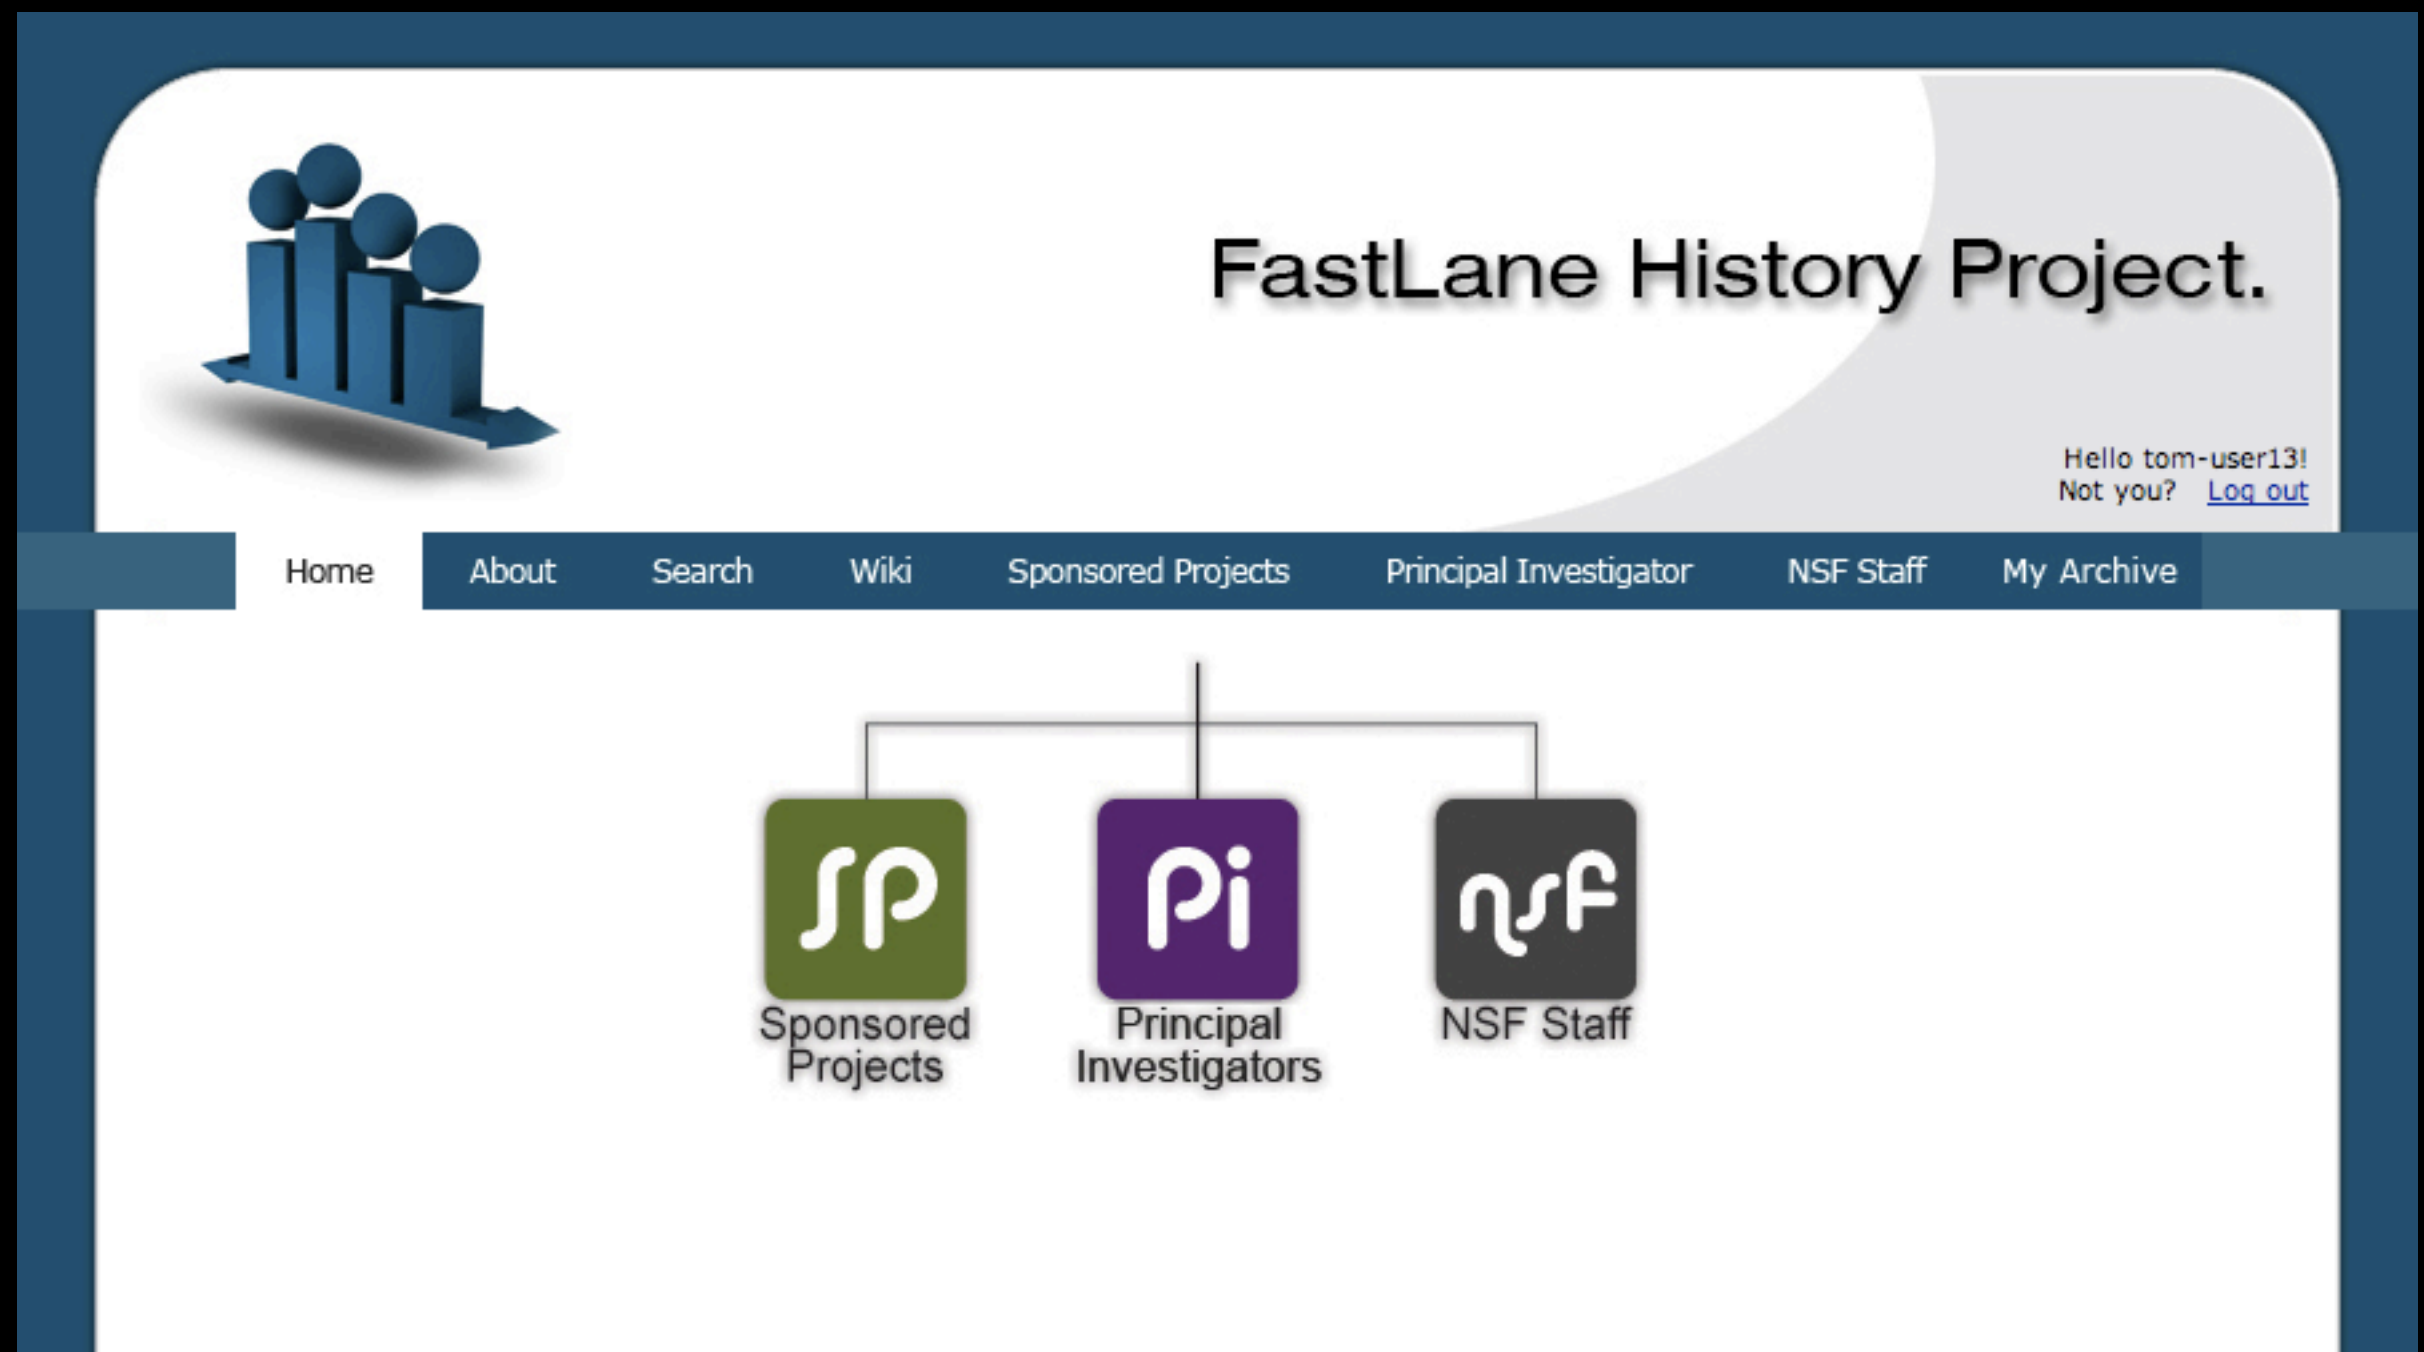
FastLane History Project.

Hello tom-user13!
Not you? Log out

Home About Search Wiki Sponsored Projects Principal Investigator NSF Staff My Archive

SP
Sponsored Projects

Pi
Principal Investigators

nsf
NSF Staff